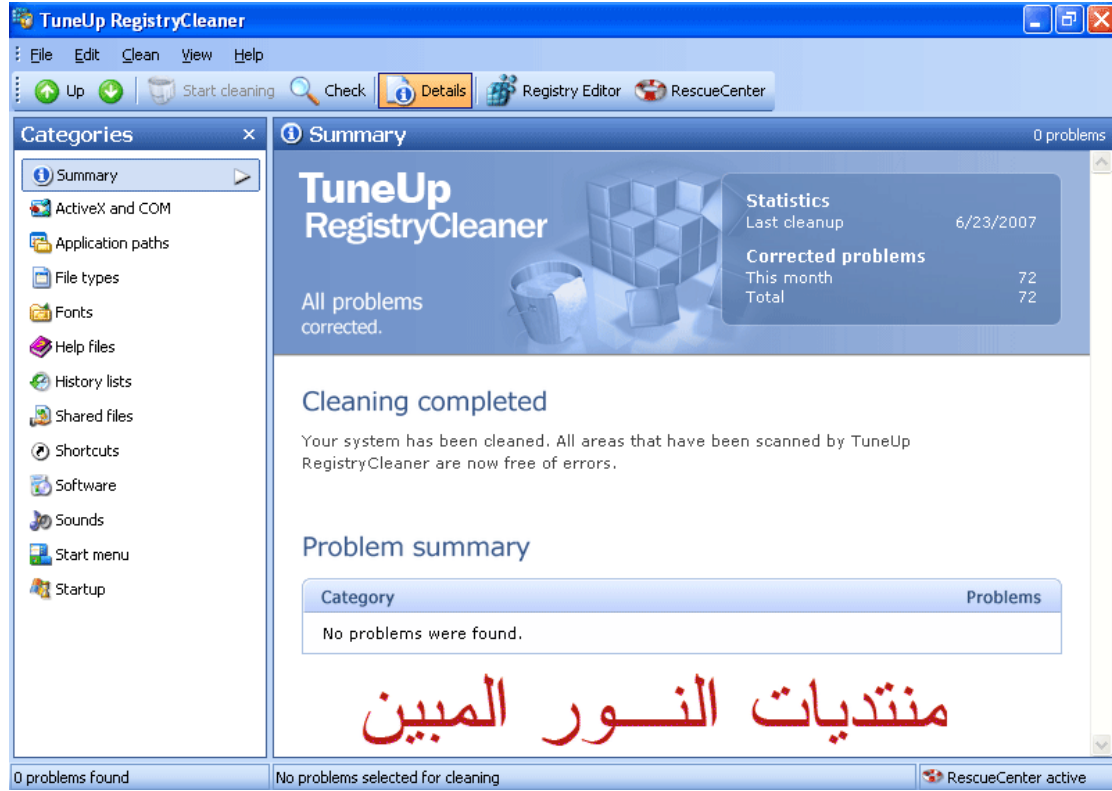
TuneUp RegistryCleaner

File Edit Clean View Help

Up Start cleaning Check Details Registry Editor RescueCenter

Categories

Summary
ActiveX and COM
Application paths
File types
Fonts
Help files
History lists
Shared files
Shortcuts
Software
Sounds
Start menu
Startup

Summary 0 problems

TuneUp RegistryCleaner

All problems corrected.

Statistics
Last cleanup 6/23/2007
Corrected problems
This month 72
Total 72

Cleaning completed

Your system has been cleaned. All areas that have been scanned by TuneUp RegistryCleaner are now free of errors.

Problem summary

| Category | Problems |
|---|---|
| No problems were found. | |

منتديات النــــور المبين

0 problems found | No problems selected for cleaning | RescueCenter active